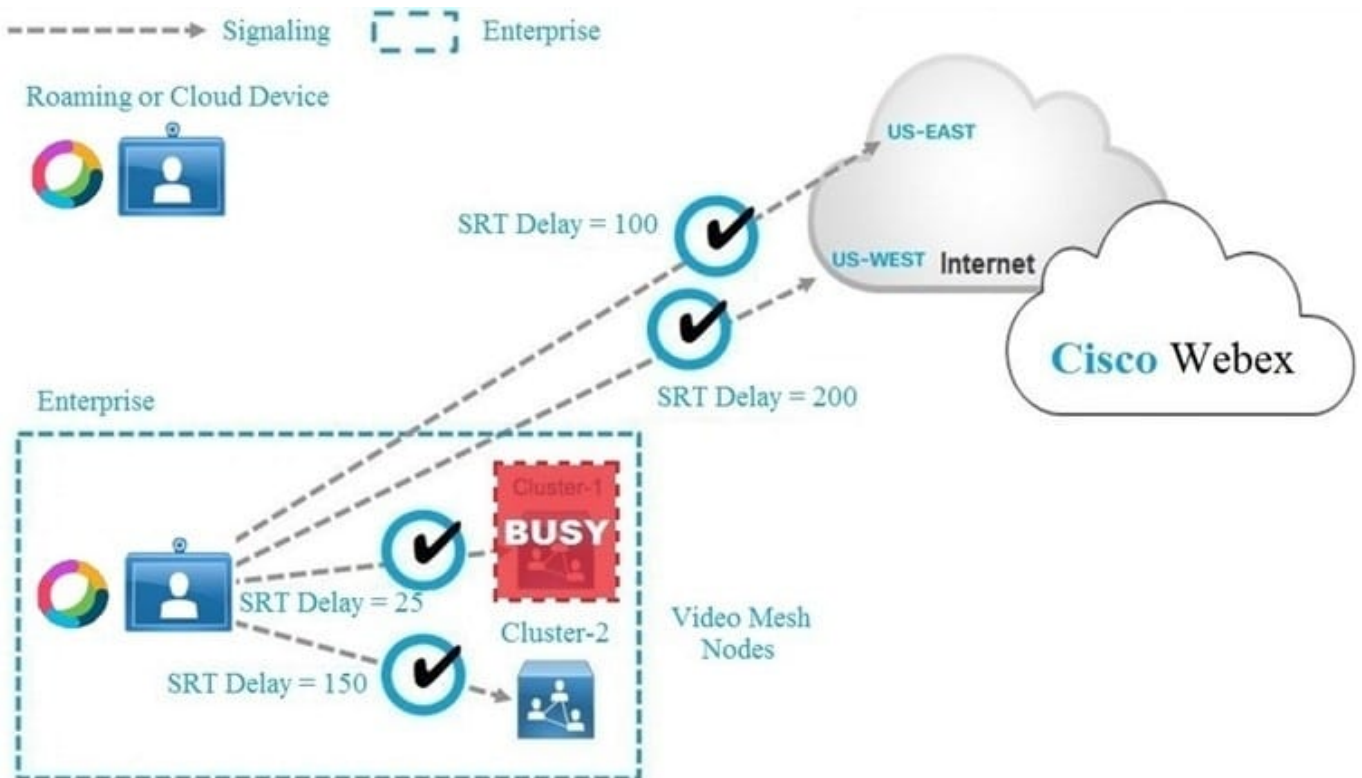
Signaling Enterprise

Roaming or Cloud Device

US-EAST

SRT Delay = 100

US-WEST Internet

Cisco Webex

SRT Delay = 200

Enterprise

Cluster-1

BUSY

SRT Delay = 25

Cluster-2

Video Mesh Nodes

SRT Delay = 150